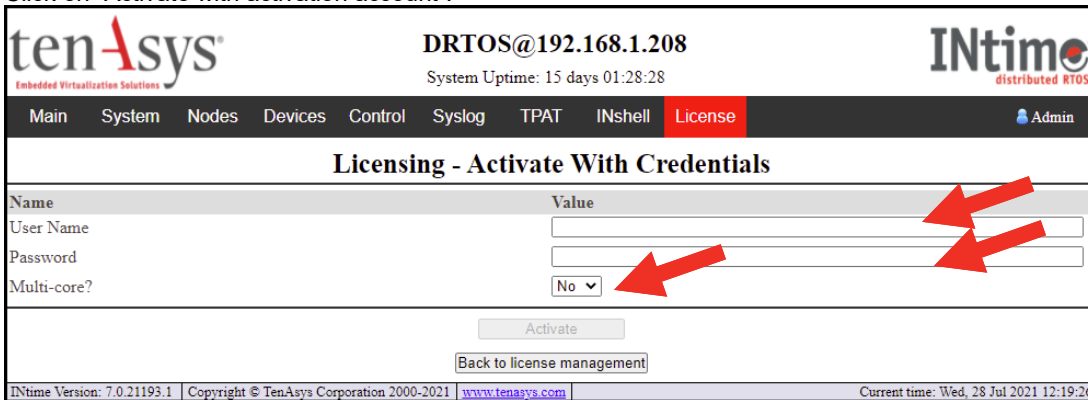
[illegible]

tenAsys®
Embedded Virtualization Solutions

DRTOS@192.168.1.208
System Uptime: 15 days 01:28:28

INtime
distributed RTOS

Main System Nodes Devices Control Syslog TPAT INshell License Admin

Licensing - Activate With Credentials

| Name | Value |
|---|---|
| User Name | |
| Password | |
| Multi-core? | No |

Activate

Back to license management

INtime Version: 7.0.21193.1 | Copyright © TenAsys Corporation 2000-2021 | www.tenasys.com | Current time: Wed, 28 Jul 2021 12:19:2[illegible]